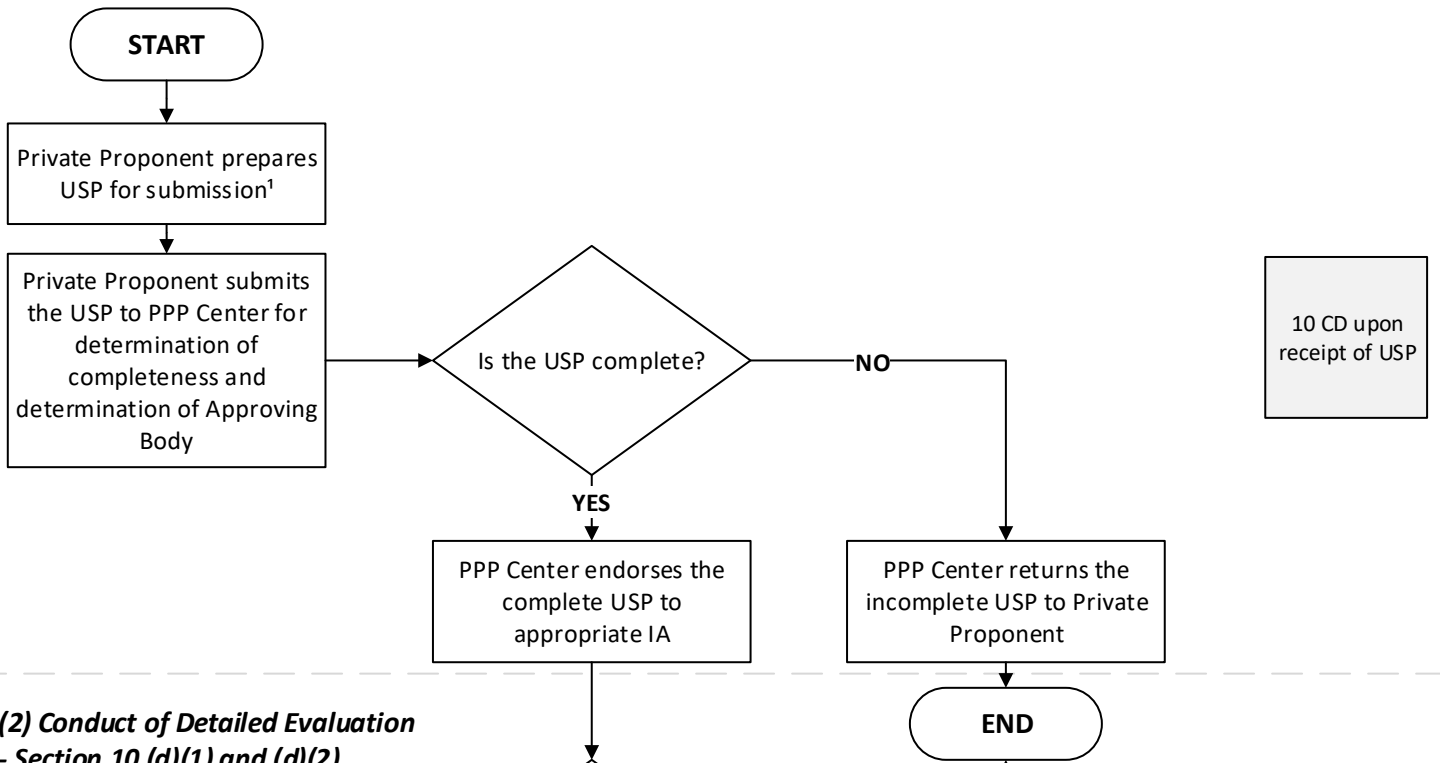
START

Private Proponent prepares USP for submission¹

Private Proponent submits the USP to PPP Center for determination of completeness and determination of Approving Body

Is the USP complete?

NO

YES

10 CD upon receipt of USP

PPP Center endorses the complete USP to appropriate IA

PPP Center returns the incomplete USP to Private Proponent

END

(2) Conduct of Detailed Evaluation
- Section 10 (d)(1) and (d)(2)